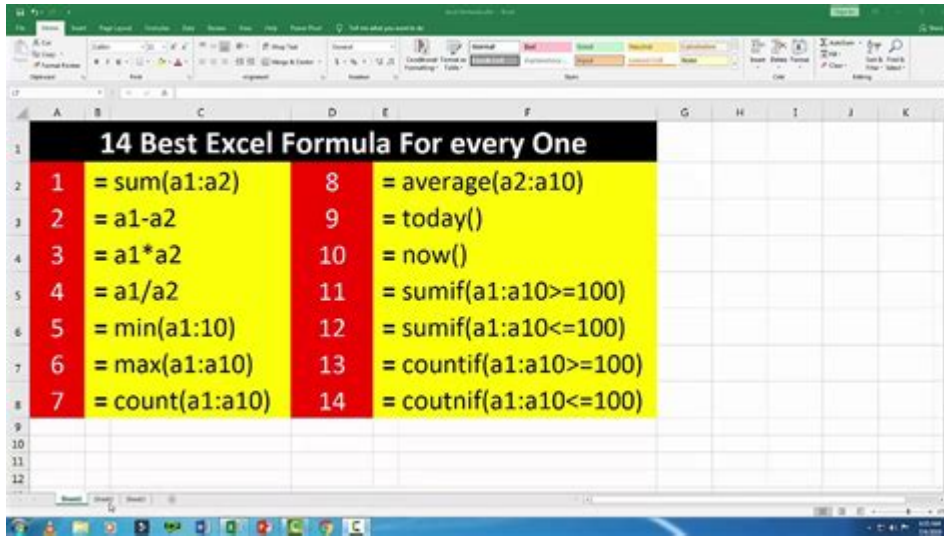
| | A | B | C | D | E | F | G | H | I | J | K |
|---|---|---|---|---|---|---|---|---|---|---|---|
| 1 | 14 Best Excel Formula For every One | | | | | | | | | | |
| 2 | 1 | = sum(a1:a2) | | 8 | = average(a2:a10) | | | | | | |
| 3 | 2 | = a1-a2 | | 9 | = today() | | | | | | |
| 4 | 3 | = a1*a2 | | 10 | = now() | | | | | | |
| 5 | 4 | = a1/a2 | | 11 | = sumif(a1:a10>=100) | | | | | | |
| 6 | 5 | = min(a1:10) | | 12 | = sumif(a1:a10<=100) | | | | | | |
| 7 | 6 | = max(a1:a10) | | 13 | = countif(a1:a10>=100) | | | | | | |
| 8 | 7 | = count(a1:a10) | | 14 | = coutnif(a1:a10<=100) | | | | | | |
| 9 | | | | | | | | | | | |
| 10 | | | | | | | | | | | |
| 11 | | | | | | | | | | | |
| 12 | | | | | | | | | | | |

Sheet1 Sheet2 Sheet3